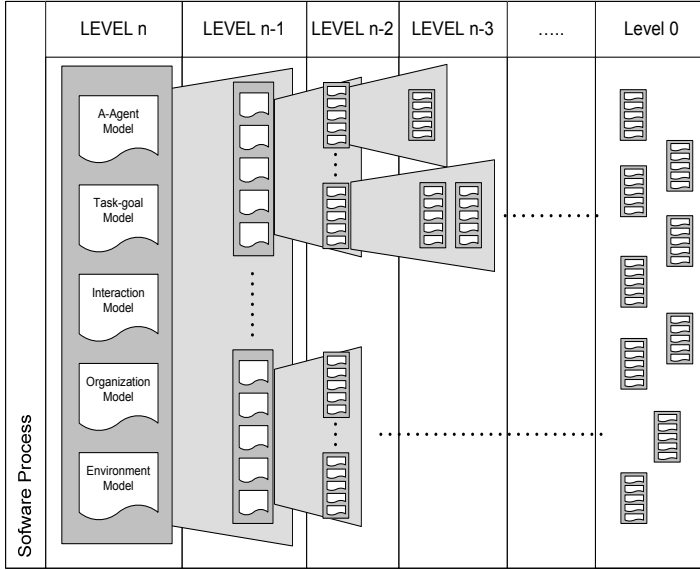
| | LEVEL n | LEVEL n-1 | LEVEL n-2 | LEVEL n-3 | ..... | Level 0 |
|---|---|---|---|---|---|---|

A-Agent Model

Task-goal Model

Interaction Model

Organization Model

Environment Model

Sofware Process